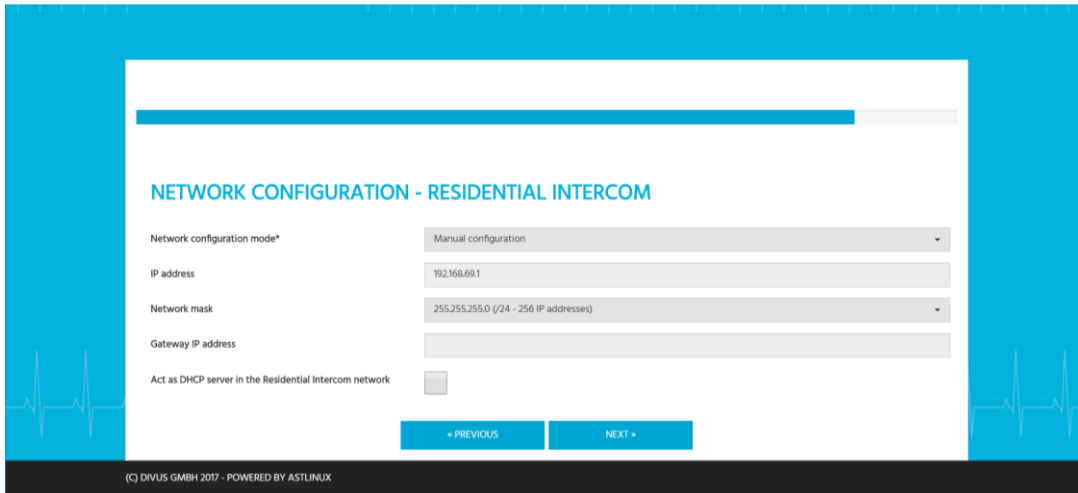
NETWORK CONFIGURATION - RESIDENTIAL INTERCOM

Network configuration mode*
Manual configuration

IP address
192.168.69.1

Network mask
255.255.255.0 (/24 - 256 IP addresses)

Gateway IP address

Act as DHCP server in the Residential Intercom network

« PREVIOUS
NEXT »

(C) DIVUS GMBH 2017 - POWERED BY ASTLINUX